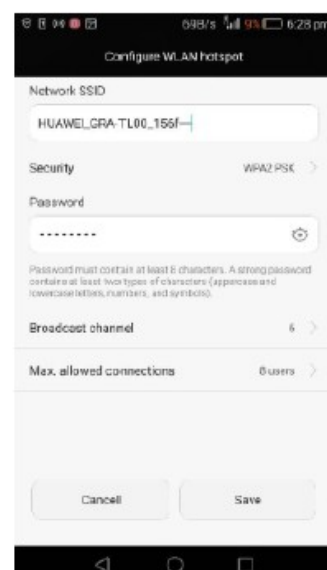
698/s 9% 6:28 pm

Configure WLAN hotspot

Network SSID

HUAWEI_GRA-TL00_156f

Security WPA2 PSK

Password

Password must contain at least 8 characters. A strong password contains at least two types of characters (uppercase and lowercase letters, numbers, and symbols).

Broadcast channel 6

Max. allowed connections 8 users

Cancel

Save